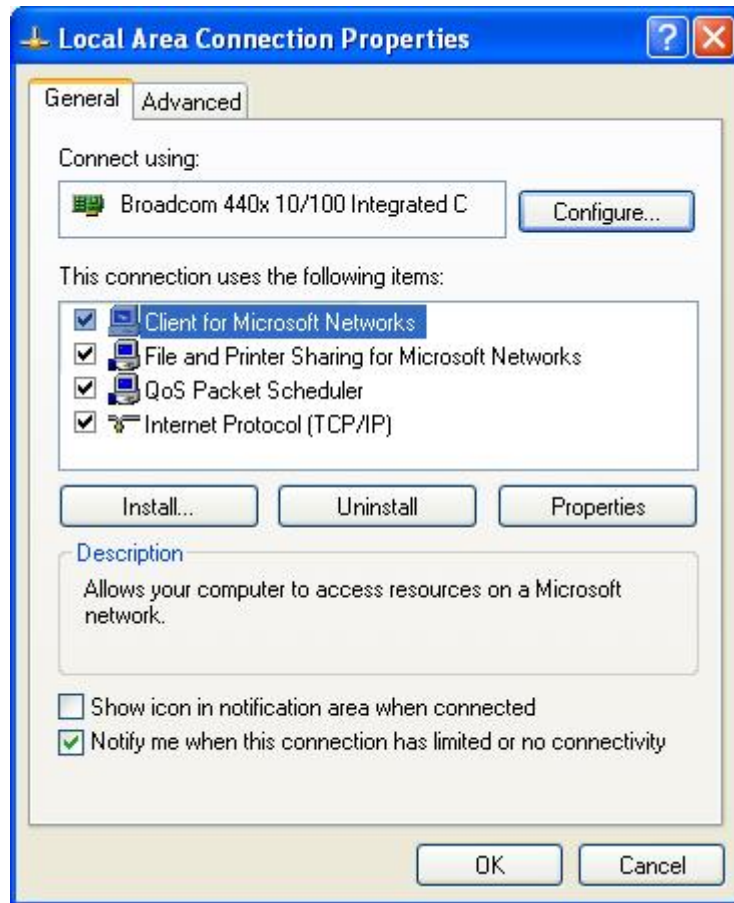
Local Area Connection Properties

General Advanced

Connect using:

Broadcom 440x 10/100 Integrated C

Configure...

This connection uses the following items:

☑ Client for Microsoft Networks
☑ File and Printer Sharing for Microsoft Networks
☑ QoS Packet Scheduler
☑ Internet Protocol (TCP/IP)

Install... Uninstall Properties

Description

Allows your computer to access resources on a Microsoft network.

☐ Show icon in notification area when connected
☑ Notify me when this connection has limited or no connectivity

OK Cancel